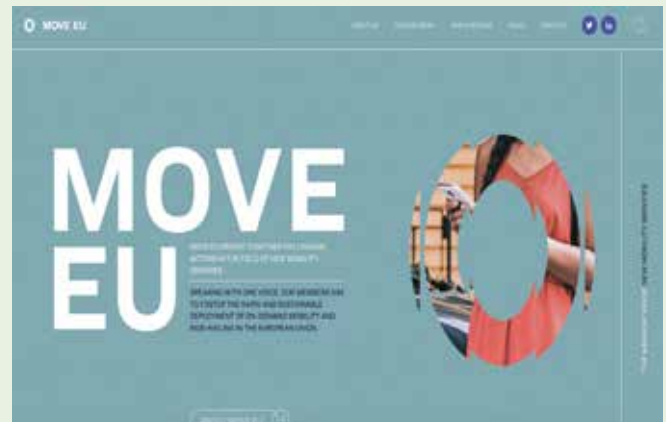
MOVE EU

ABOUT US    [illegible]    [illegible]    NEWS    CONTACT

MOVE EU

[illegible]

SPEAKING WITH ONE VOICE, OUR MEMBERS AIM TO FOSTER THE RAPID AND SUSTAINABLE DEPLOYMENT OF ON-DEMAND MOBILITY AND RIDE-HAILING IN THE EUROPEAN UNION.

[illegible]

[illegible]